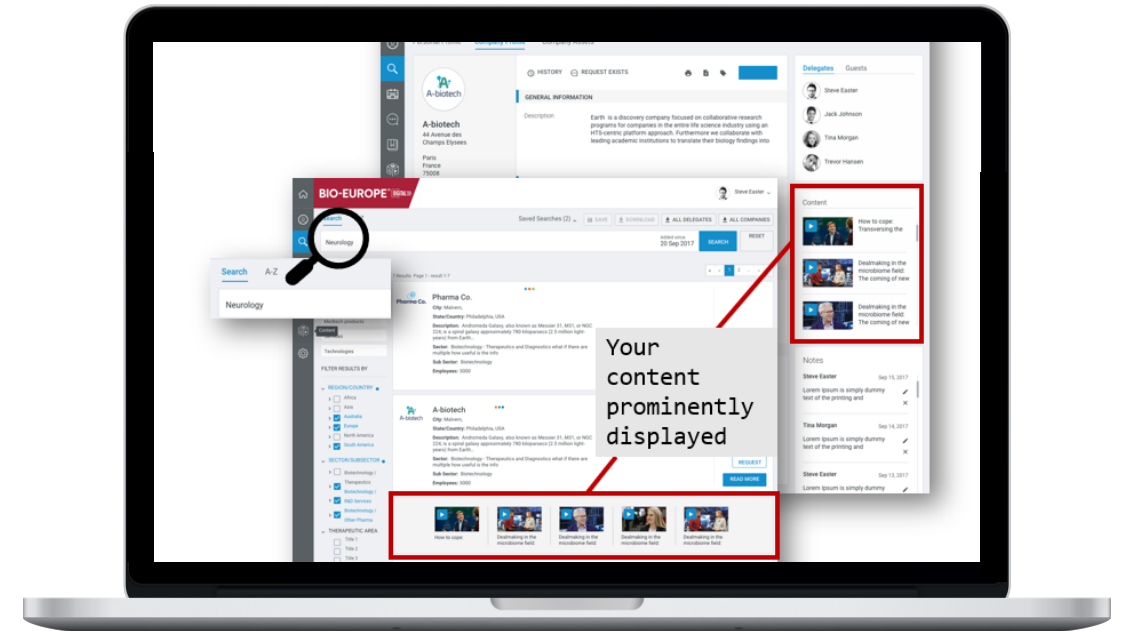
Personal Profile Company Profile Company Assets

A-biotech

A-biotech
44 Avenue des Champs Elysees
Paris
France
75008

HISTORY REQUEST EXISTS

GENERAL INFORMATION

Description
Earth is a discovery company focused on collaborative research programs for companies in the entire life science industry using an HTS-centric platform approach. Furthermore we collaborate with leading academic institutions to translate their biology findings into

Delegates Guests
Steve Easter
Jack Johnson
Tina Morgan
Trevor Hansen

BIO-EUROPE DIGITAL

Steve Easter

Search
Neurology

Saved Searches (2) SAVE DOWNLOAD ALL DELEGATES ALL COMPANIES

Added since 20 Sep 2017 SEARCH RESET

Search A-Z

Neurology

7 Results. Page 1 - result 1-7

Pharma Co.
Pharma Co.
City: Malvern,
State/Country: Philadelphia, USA
Description: Andromeda Galaxy, also known as Messier 31, M31, or NGC 224, is a spiral galaxy approximately 780 kiloparsecs (2.5 million light-years) from Earth.
Sector: Biotechnology - Therapeutics and Diagnostics what if there are multiple how useful is the info
Sub Sector: Biotechnology
Employees: 5000

Content
Biotech products
Services
Technologies

FILTER RESULTS BY
REGION/COUNTRY
Africa
Asia
Australia
Europe
North America
South America

SECTOR/SUBSECTOR
Biotechnology /
Therapeutic Biotechnology /
R&D Services
Biotechnology / Other Pharma

THERAPEUTIC AREA
Title 1
Title 2
Title 3

A-biotech
A-biotech
City: Malvern,
State/Country: Philadelphia, USA
Description: Andromeda Galaxy, also known as Messier 31, M31, or NGC 224, is a spiral galaxy approximately 780 kiloparsecs (2.5 million light-years) from Earth.
Sector: Biotechnology - Therapeutics and Diagnostics what if there are multiple how useful is the info
Sub Sector: Biotechnology
Employees: 5000

REQUEST
READ MORE

Your content prominently displayed

Content
How to cope: Transversing the
Dealmaking in the microbiome field: The coming of new
Dealmaking in the microbiome field: The coming of new

Notes
Steve Easter Sep 15, 2017
Lorem Ipsum is simply dummy text of the printing and
Tina Morgan Sep 14, 2017
Lorem Ipsum is simply dummy text of the printing and
Steve Easter Sep 13, 2017
Lorem Ipsum is simply dummy text of the printing and

How to cope:
Dealmaking in the microbiome field:
Dealmaking in the microbiome field:
Dealmaking in the microbiome field:
Dealmaking in the microbiome field: